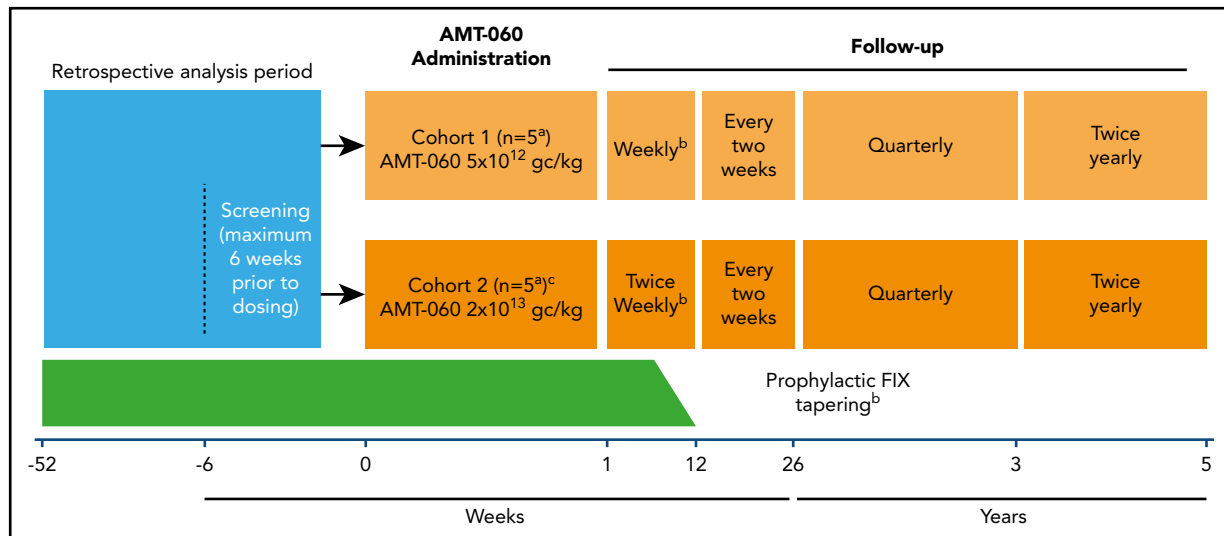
AMT-060 Administration

Follow-up

Retrospective analysis period

Screening (maximum 6 weeks prior to dosing)

Cohort 1 (n=5$^{a}$) AMT-060 5x10$^{12}$ gc/kg

Weekly$^{b}$

Every two weeks

Quarterly

Twice yearly

Cohort 2 (n=5$^{a}$)$^{c}$ AMT-060 2x10$^{13}$ gc/kg

Twice Weekly$^{b}$

Every two weeks

Quarterly

Twice yearly

Prophylactic FIX tapering$^{b}$

-52 -6 0 1 12 26 3 5

Weeks

Years